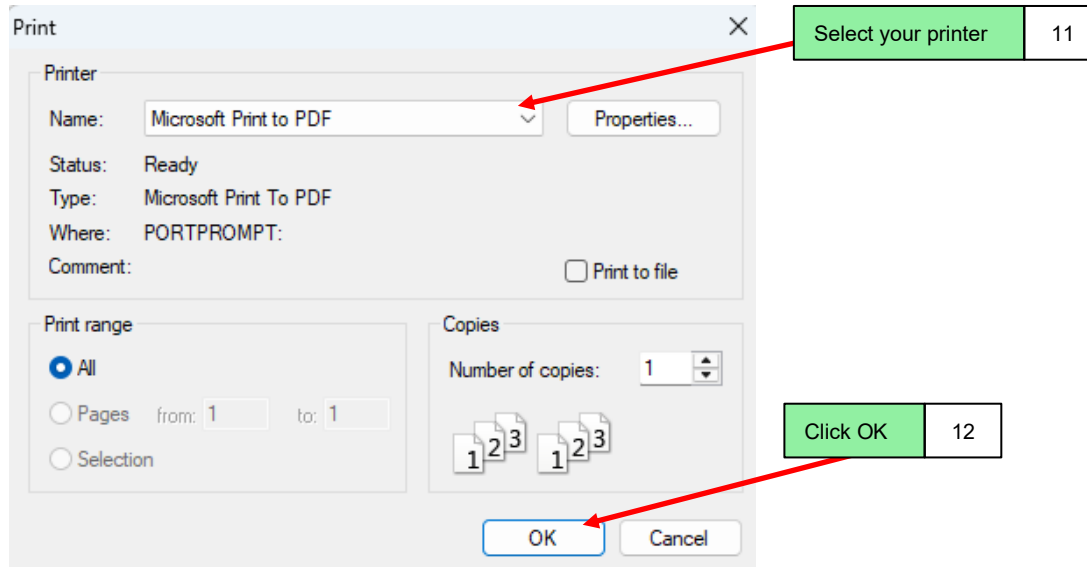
Print

Select your printer | 11

Printer

Name: Microsoft Print to PDF

Properties...

Status: Ready

Type: Microsoft Print To PDF

Where: PORTPROMPT:

Comment:

Print to file

Print range

All

Pages from: 1 to: 1

Selection

Copies

Number of copies: 1

1 2 3 1 2 3

Click OK | 12

OK

Cancel